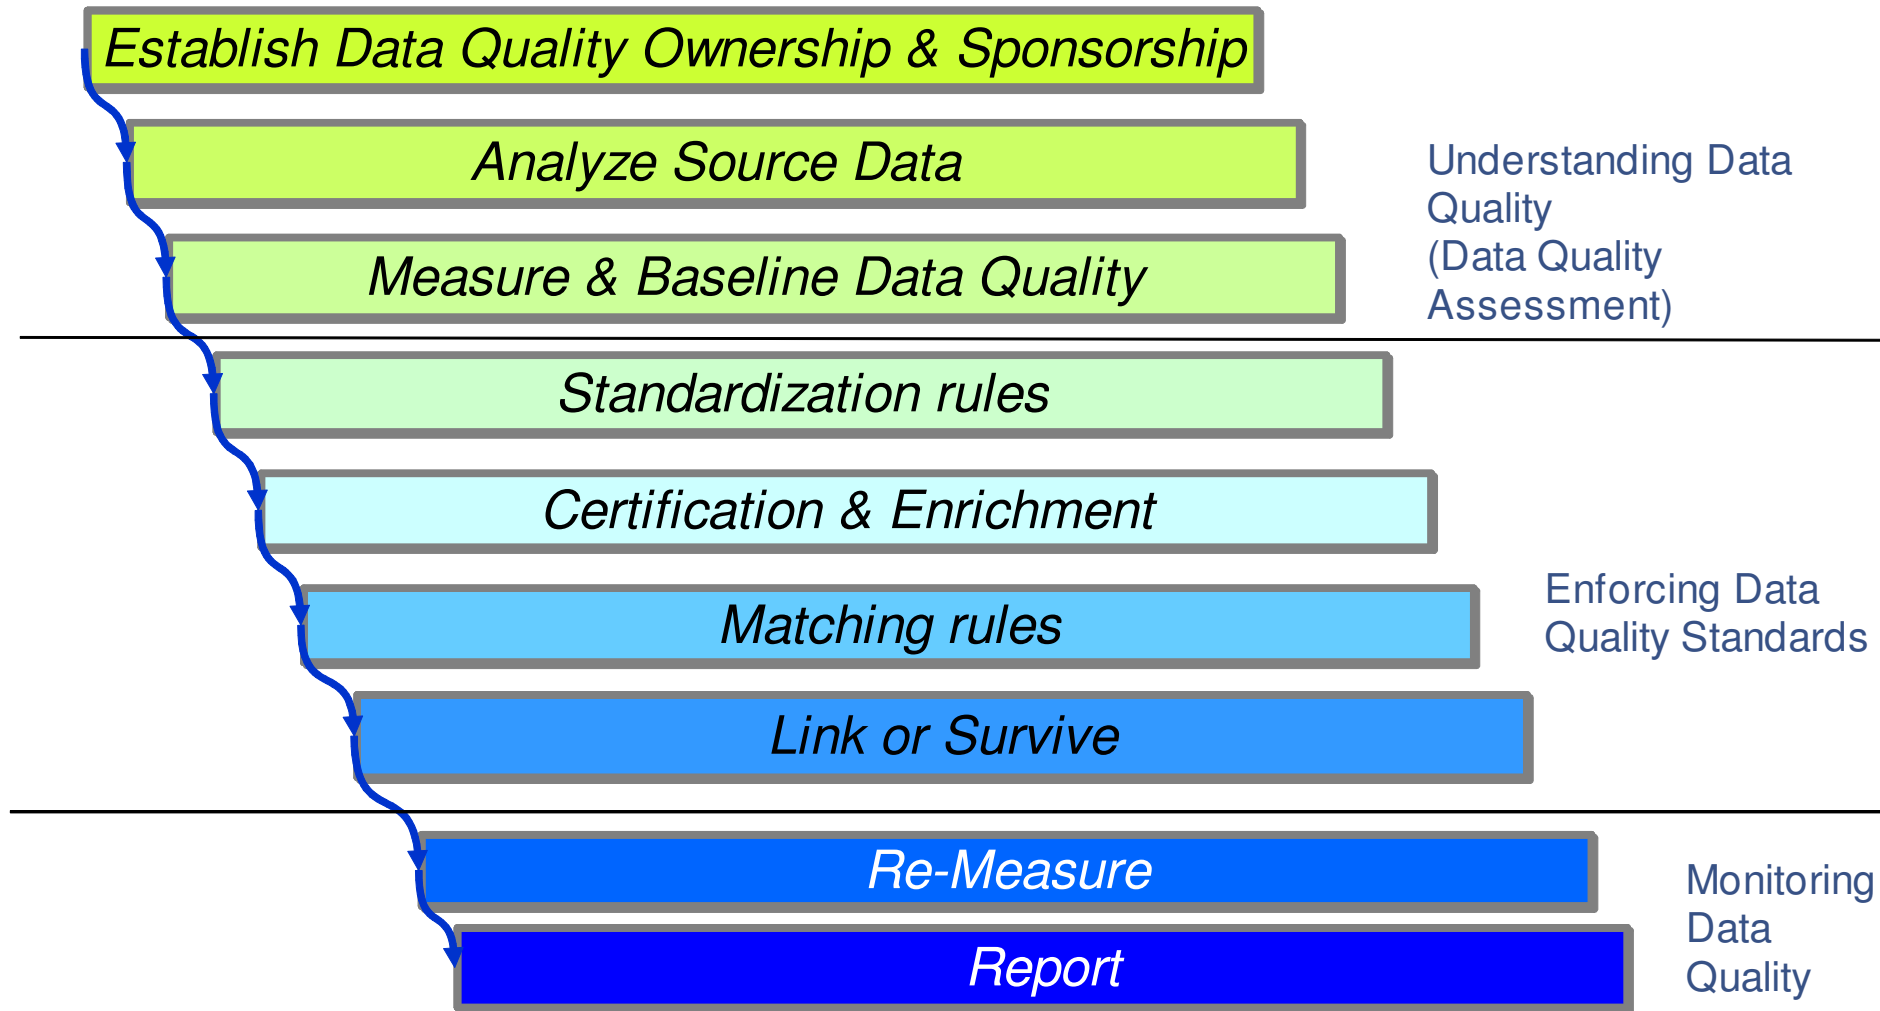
Establish Data Quality Ownership & Sponsorship

Analyze Source Data

Measure & Baseline Data Quality

Understanding Data Quality (Data Quality Assessment)

Standardization rules

Certification & Enrichment

Matching rules

Link or Survive

Enforcing Data Quality Standards

Re-Measure

Report

Monitoring Data Quality